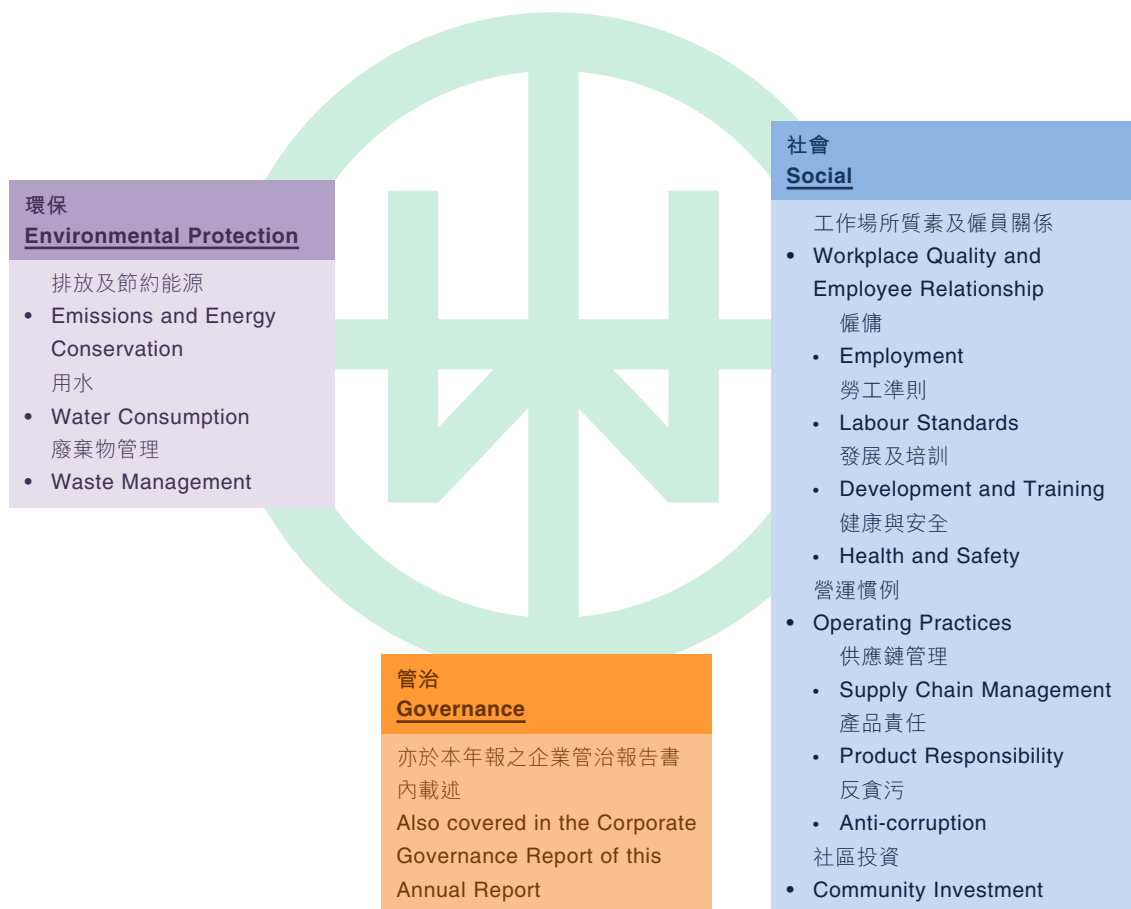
環保
Environmental Protection

排放及節約能源
- Emissions and Energy Conservation
用水
- Water Consumption
廢棄物管理
- Waste Management

管治
Governance

亦於本年報之企業管治報告書內載述
Also covered in the Corporate Governance Report of this Annual Report

社會
Social

工作場所質素及僱員關係
- Workplace Quality and Employee Relationship
僱傭
  - Employment
勞工準則
  - Labour Standards
發展及培訓
  - Development and Training
健康與安全
  - Health and Safety
營運慣例
- Operating Practices
供應鏈管理
  - Supply Chain Management
產品責任
  - Product Responsibility
反貪污
  - Anti-corruption
社區投資
- Community Investment